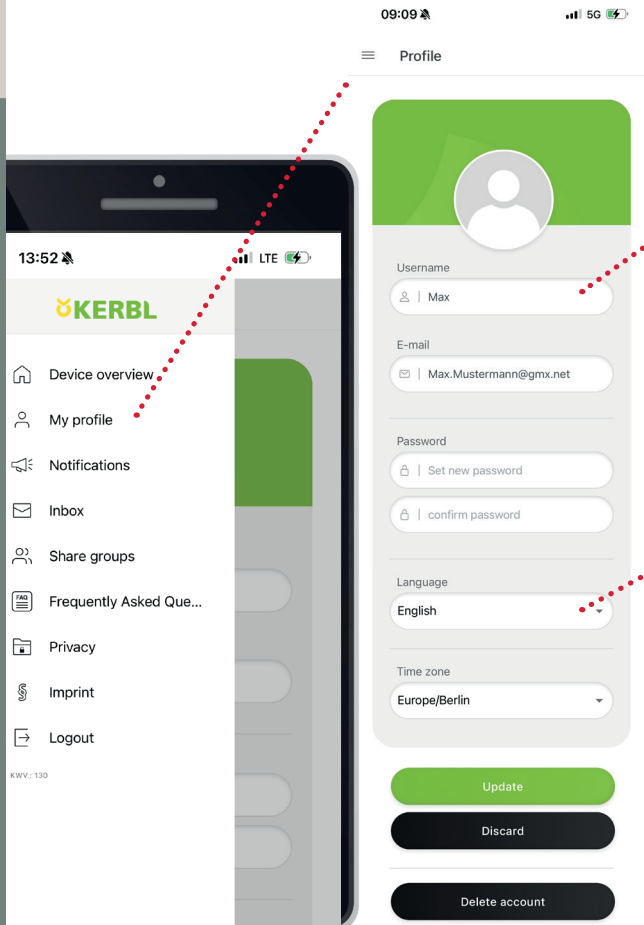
13:52

LTE

KERBL

Device overview

My profile

Notifications

Inbox

Share groups

Frequently Asked Que...

Privacy

Imprint

Logout

KWV.: 130

09:09

5G

Profile

Username

Max

E-mail

Max.Mustermann@gmx.net

Password

Set new password

confirm password

Language

English

Time zone

Europe/Berlin

Update

Discard

Delete account